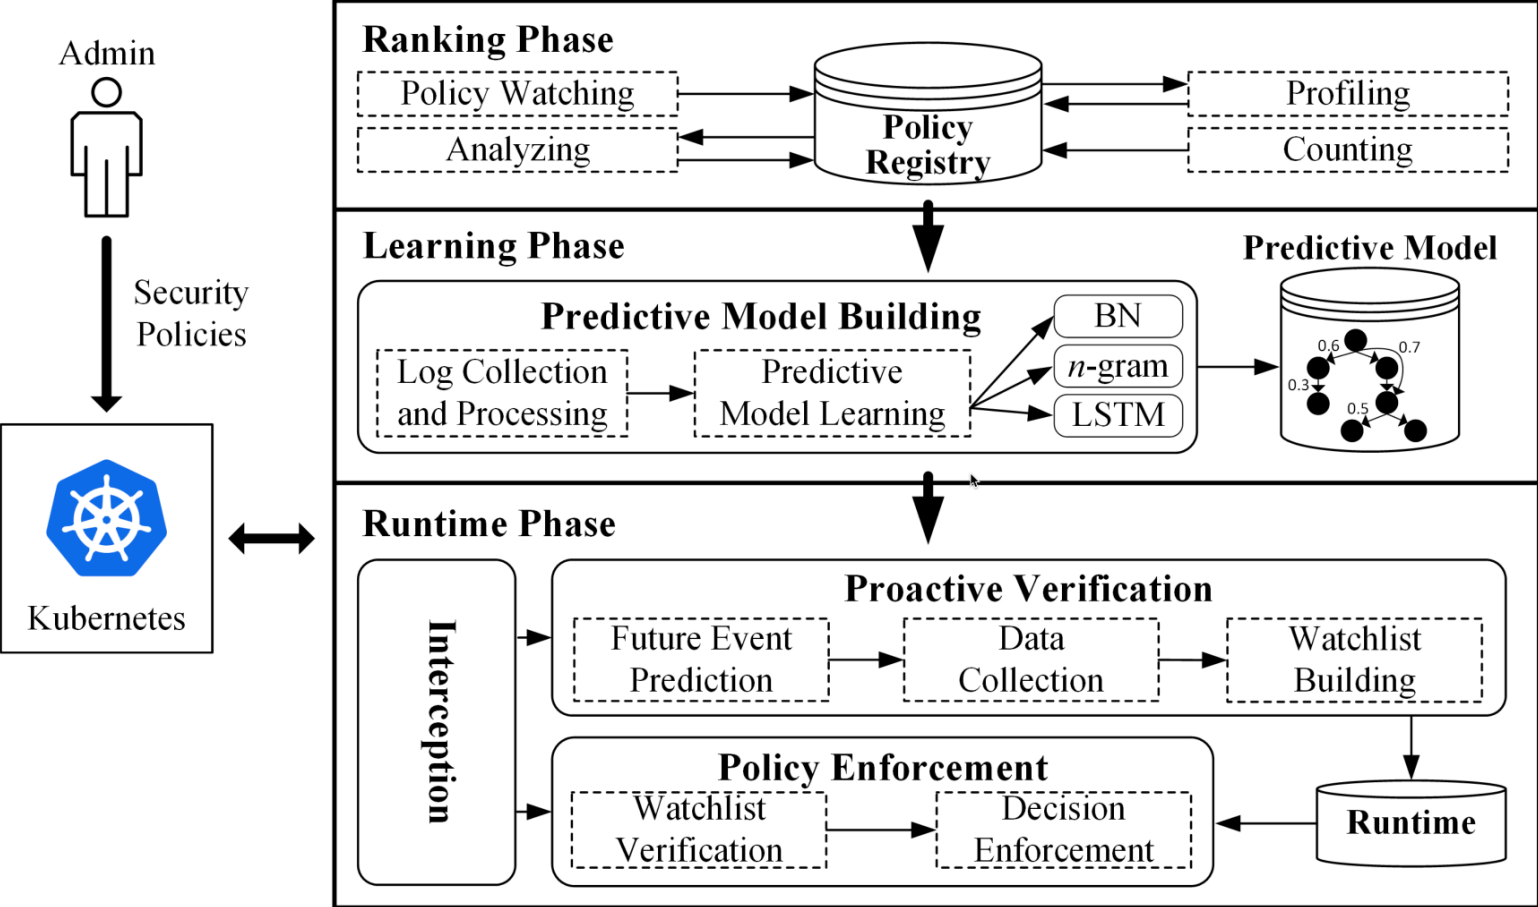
Admin

Security Policies

Kubernetes

Ranking Phase

Policy Watching

Analyzing

Policy Registry

Profiling

Counting

Learning Phase

Predictive Model

Predictive Model Building

Log Collection and Processing

Predictive Model Learning

BN

$n$-gram

LSTM

0.6

0.7

0.3

0.5

Runtime Phase

Interception

Proactive Verification

Future Event Prediction

Data Collection

Watchlist Building

Policy Enforcement

Watchlist Verification

Decision Enforcement

Runtime